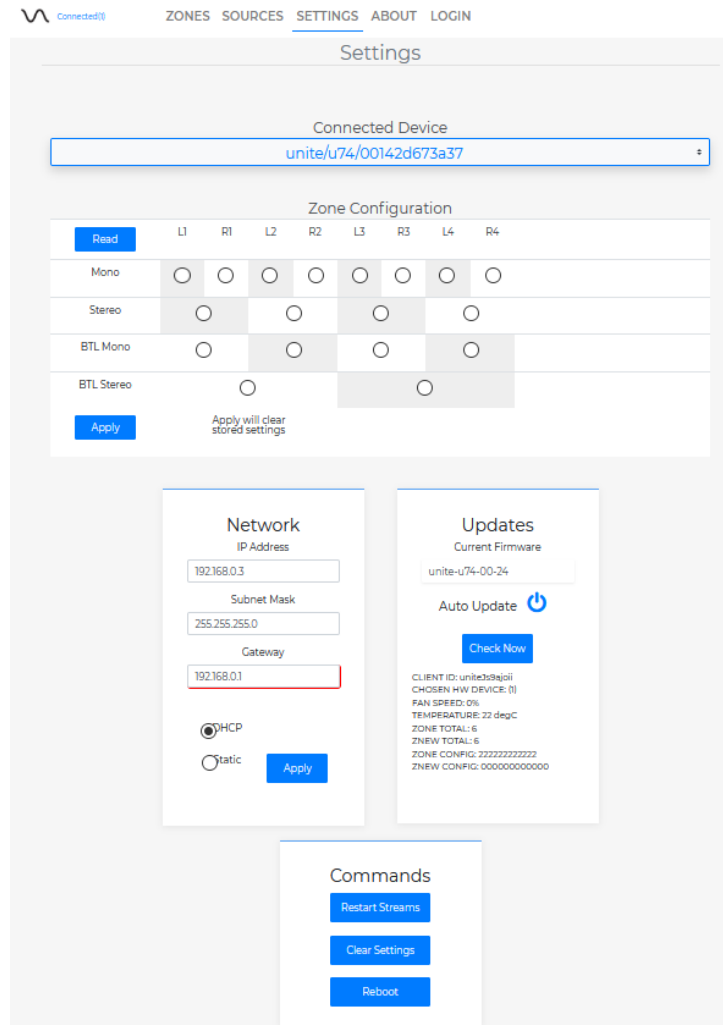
Connected(1) ZONES SOURCES SETTINGS ABOUT LOGIN

Settings

Connected Device

unite/u74/00142d673a37

Zone Configuration

| Read | L1 | R1 | L2 | R2 | L3 | R3 | L4 | R4 |
|---|---|---|---|---|---|---|---|---|
| Mono | | | | | | | | |
| Stereo | | | | | | | | |
| BTL Mono | | | | | | | | |
| BTL Stereo | | | | | | | | |

Apply

Apply will clear stored settings

Network

IP Address

192.168.0.3

Subnet Mask

255.255.255.0

Gateway

192.168.0.1

DHCP

Static

Apply

Updates

Current Firmware

unite-u74-00-24

Auto Update

Check Now

CLIENT ID: unite3s9ajoii
CHOSEN HW DEVICE: (1)
FAN SPEED: 0%
TEMPERATURE: 22 degC
ZONE TOTAL: 6
ZNEW TOTAL: 6
ZONE CONFIG: 222222222222
ZNEW CONFIG: 000000000000

Commands

Restart Streams

Clear Settings

Reboot